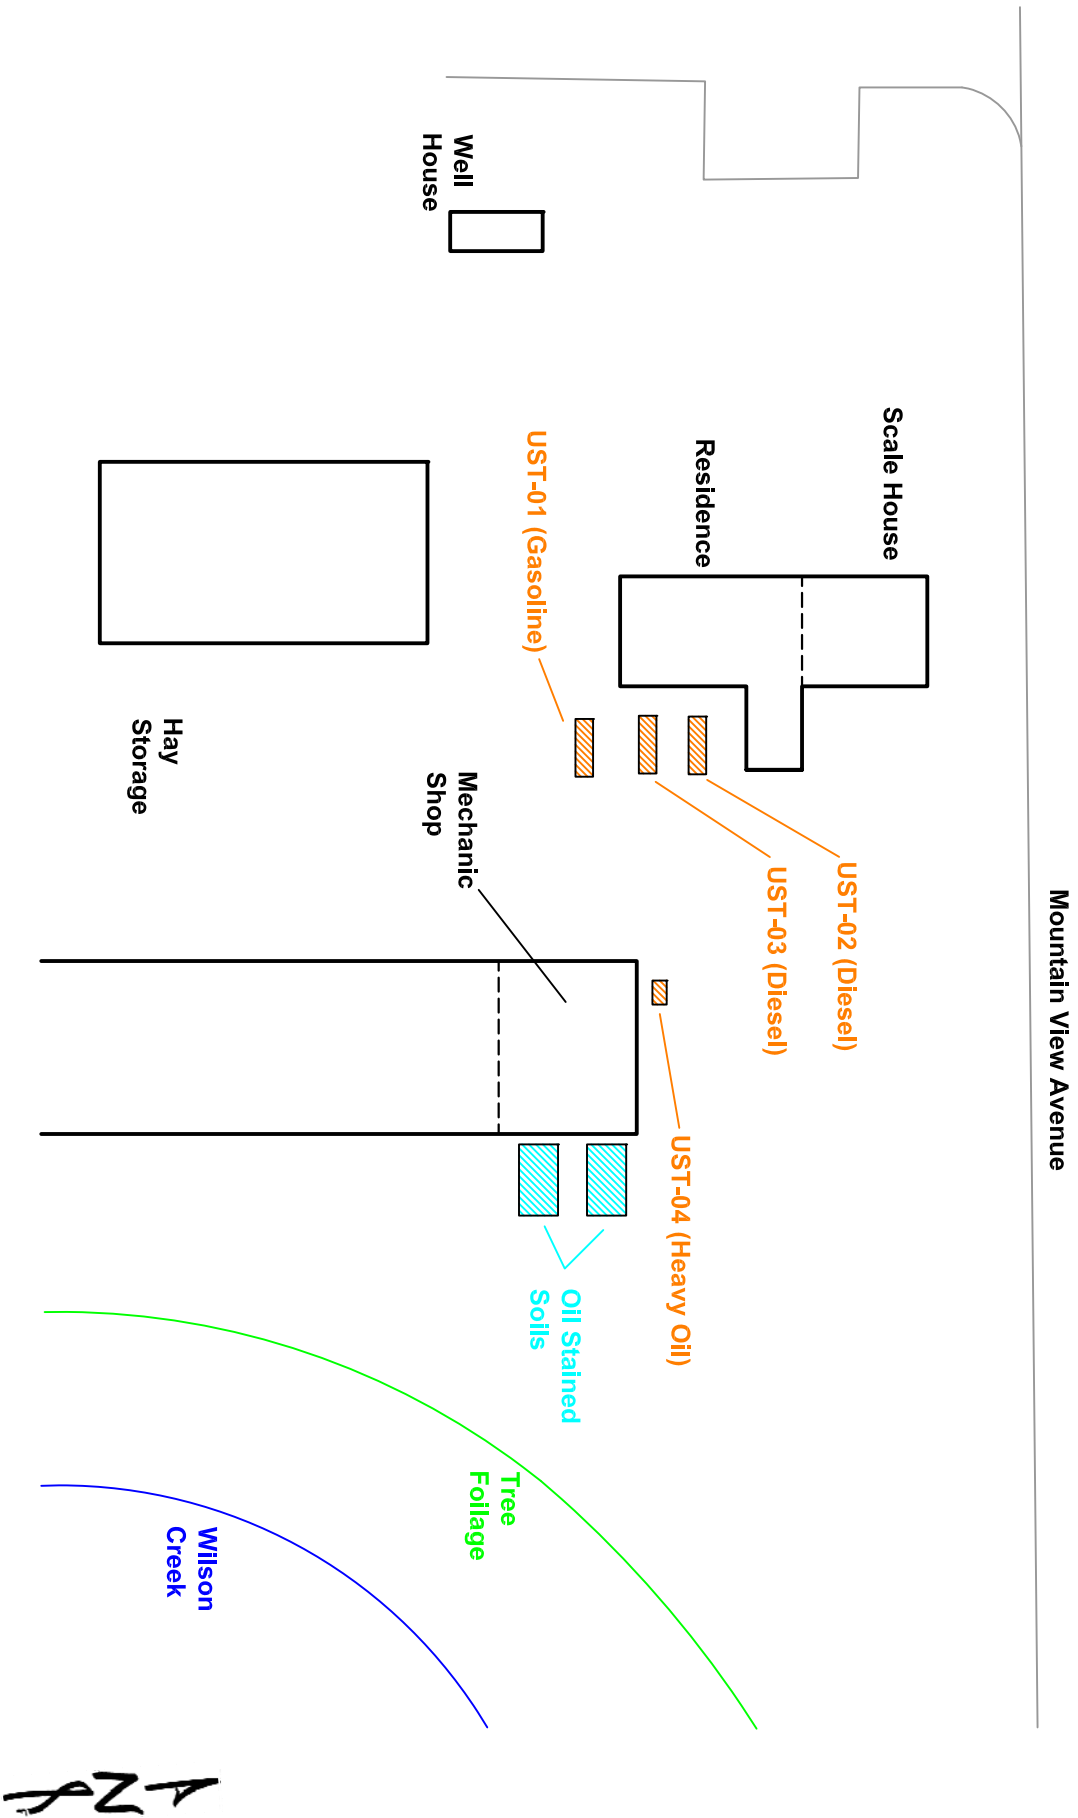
Mountain View Avenue

Well House

Scale House

Residence

UST-01 (Gasoline)

UST-02 (Diesel)

UST-03 (Diesel)

Hay Storage

Mechanic Shop

UST-04 (Heavy Oil)

Oil Stained Soils

Tree Foliage

Wilson Creek

N